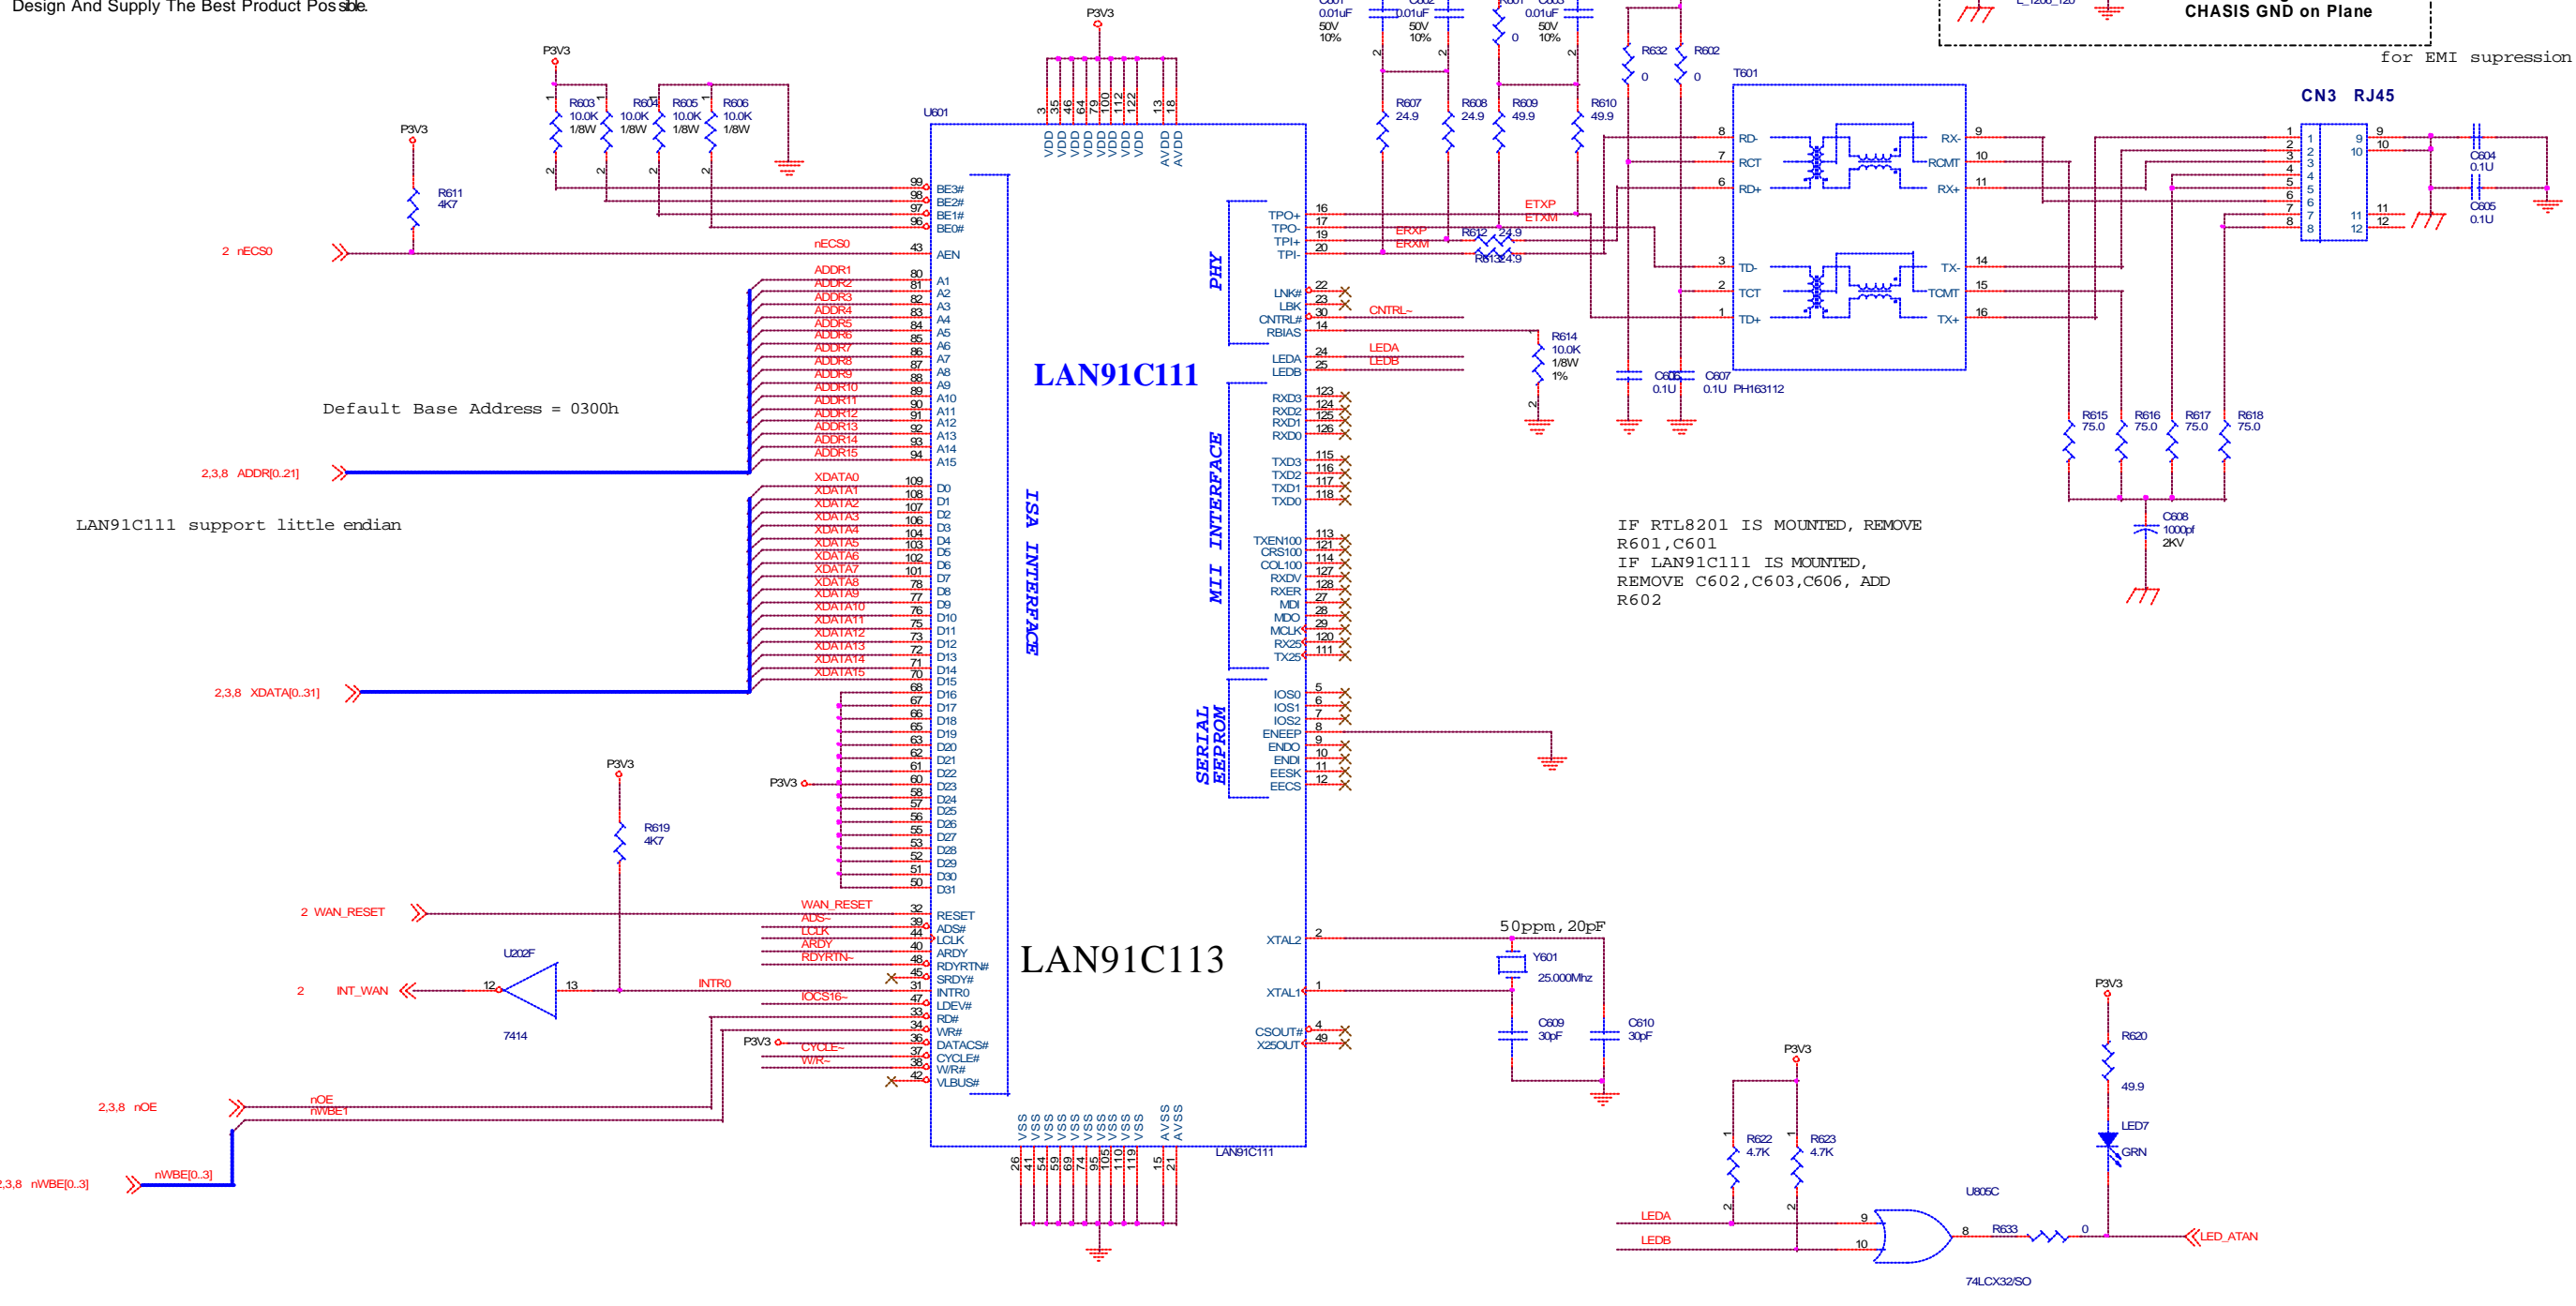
Design And Supply The Best Product Possible.

CHASIS GND on Plane

for EMI supression

P3V3

P3V3

R603 10.0K 1/8W
R604 10.0K 1/8W
R605 10.0K 1/8W
R606 10.0K 1/8W

U601

P3V3

R611 4K7

2 nECS0

BE3# BE2# BE1# BE0# AEN

nECS0

ADDR1 ADDR2 ADDR3 ADDR4 ADDR5 ADDR6 ADDR7 ADDR8 ADDR9 ADDR10 ADDR11 ADDR12 ADDR13 ADDR14 ADDR15

A1 A2 A3 A4 A5 A6 A7 A8 A9 A10 A11 A12 A13 A14 A15

Default Base Address = 0300h

2,3,8 ADDR[0..21]

LAN91C111 support little endian

XDATA0 XDATA1 XDATA2 XDATA3 XDATA4 XDATA5 XDATA6 XDATA7 XDATA8 XDATA9 XDATA10 XDATA11 XDATA12 XDATA13 XDATA14 XDATA15

D0 D1 D2 D3 D4 D5 D6 D7 D8 D9 D10 D11 D12 D13 D14 D15 D16 D17 D18 D19 D20 D21 D22 D23 D24 D25 D26 D27 D28 D29 D30 D31

2,3,8 XDATA[0..31]

P3V3

P3V3

R619 4K7

2 WAN_RESET

WAN_RESET ADS~ LCLK ARDY RDYRTN~

RESET ADS# LCLK ARDY RDYRTN# SRDY# INTR0 LDEV# RD# WR# DATACS# CYCLE# W/R# VLBUS#

U202F

2 INT_WAN

7414

INTR0

IOCS16~

P3V3

CYCLE~ W/R~

2,3,8 nOE

nOE nWBE1

2,3,8 nWBE[0..3]

nWBE[0..3]

LAN91C111

ISA INTERFACE

LAN91C113

VDD VDD VDD VDD VDD VDD VDD VDD AVDD AVDD

VSS VSS VSS VSS VSS VSS VSS VSS VSS AVSS AVSS

LAN91C111

P3V3

PHY

TPO+ TPO- TPI+ TPI-

LNK# LBK CNTRL# RBIAS

LEDA LEDB

ERXP ERXM ETXP ETXM

CNTRL~

LEDA LEDB

MII INTERFACE

RXD3 RXD2 RXD1 RXD0 TXD3 TXD2 TXD1 TXD0 TXEN100 CRS100 COL100 RXDV RXER MDI MDO MCLK RX25 TX25

SERIAL EEPROM

IOS0 IOS1 IOS2 ENEEP ENDO ENDI EESK EECS

XTAL2 XTAL1

CSOUT# X25OUT

50ppm,20pF

Y601 25.000Mhz

C609 30pF

C610 30pF

C601 0.01uF 50V 10%
C602 0.01uF 50V 10%
R601 0
C603 0.01uF 50V 10%

R607 24.9 R608 24.9 R609 49.9 R610 49.9

R612 24.9 R613 24.9

R614 10.0K 1/8W 1%

R632 0 R602 0

C606 0.1U C607 0.1U PH163112

T601

RD- RCT RD+ TD- TCT TD+

RX- RCMT RX+ TX- TCMT TX+

CN3 RJ45

C604 0.1U C605 0.1U

R615 75.0 R616 75.0 R617 75.0 R618 75.0

C608 1000pf 2KV

IF RTL8201 IS MOUNTED, REMOVE R601,C601
IF LAN91C111 IS MOUNTED, REMOVE C602,C603,C606, ADD R602

P3V3

R620 49.9

LED7 GRN

P3V3

R622 4.7K R623 4.7K

U805C

LEDA LEDB

R633 0

LED_ATAN

74LCX32/SO